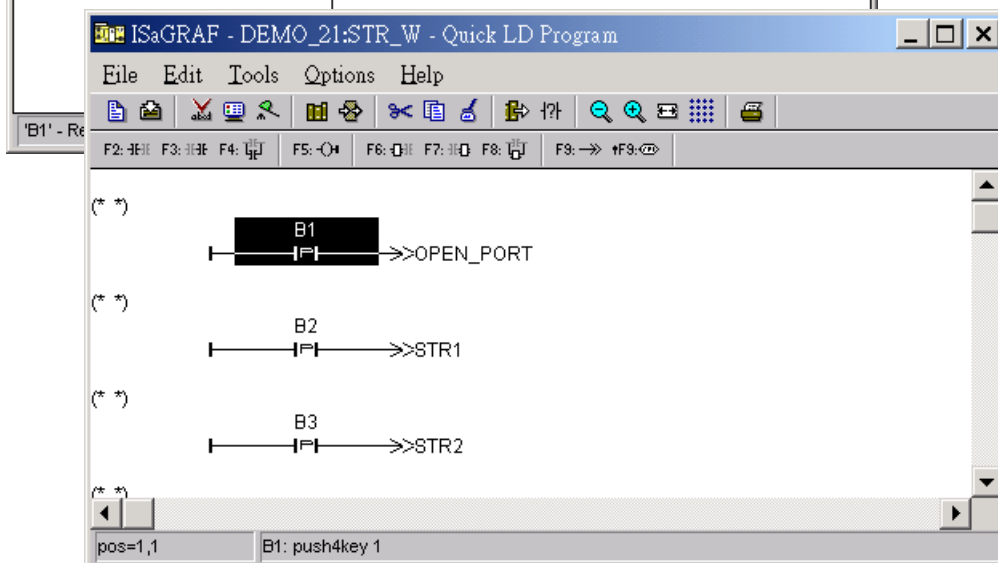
'B1' - Re

ISaGRAF - DEMO_21:STR_W - Quick LD Program

File Edit Tools Options Help

F2: F3: F4: F5: F6: F7: F8: F9: ⇥F9:

(* *)

B1

>>OPEN_PORT

(* *)

B2

>>STR1

(* *)

B3

>>STR2

(* *)

pos=1,1

B1: push4key 1